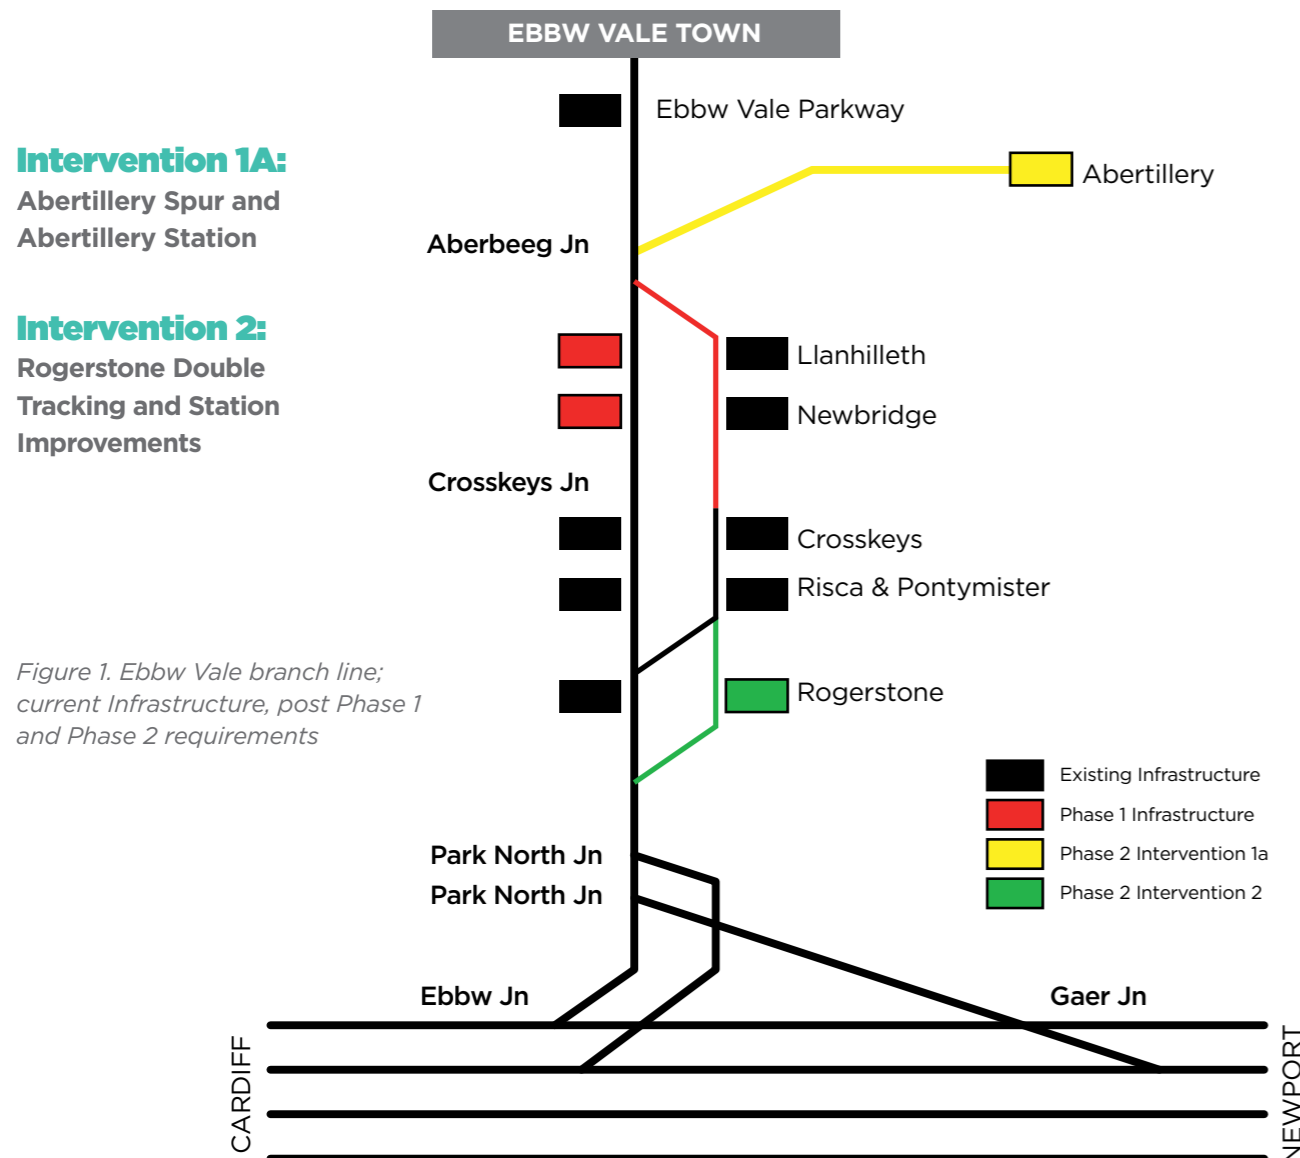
EBBW VALE TOWN

Ebbw Vale Parkway

Intervention 1A:
Abertillery Spur and Abertillery Station

Abertillery

Aberbeeg Jn

Intervention 2:
Rogerstone Double Tracking and Station Improvements

Llanhilleth

Newbridge

Crosskeys Jn

Crosskeys

Risca & Pontymister

Figure 1. Ebbw Vale branch line; current Infrastructure, post Phase 1 and Phase 2 requirements

Rogerstone

Existing Infrastructure
Phase 1 Infrastructure
Phase 2 Intervention 1a
Phase 2 Intervention 2

Park North Jn
Park North Jn

Ebbw Jn

Gaer Jn

CARDIFF

NEWPORT